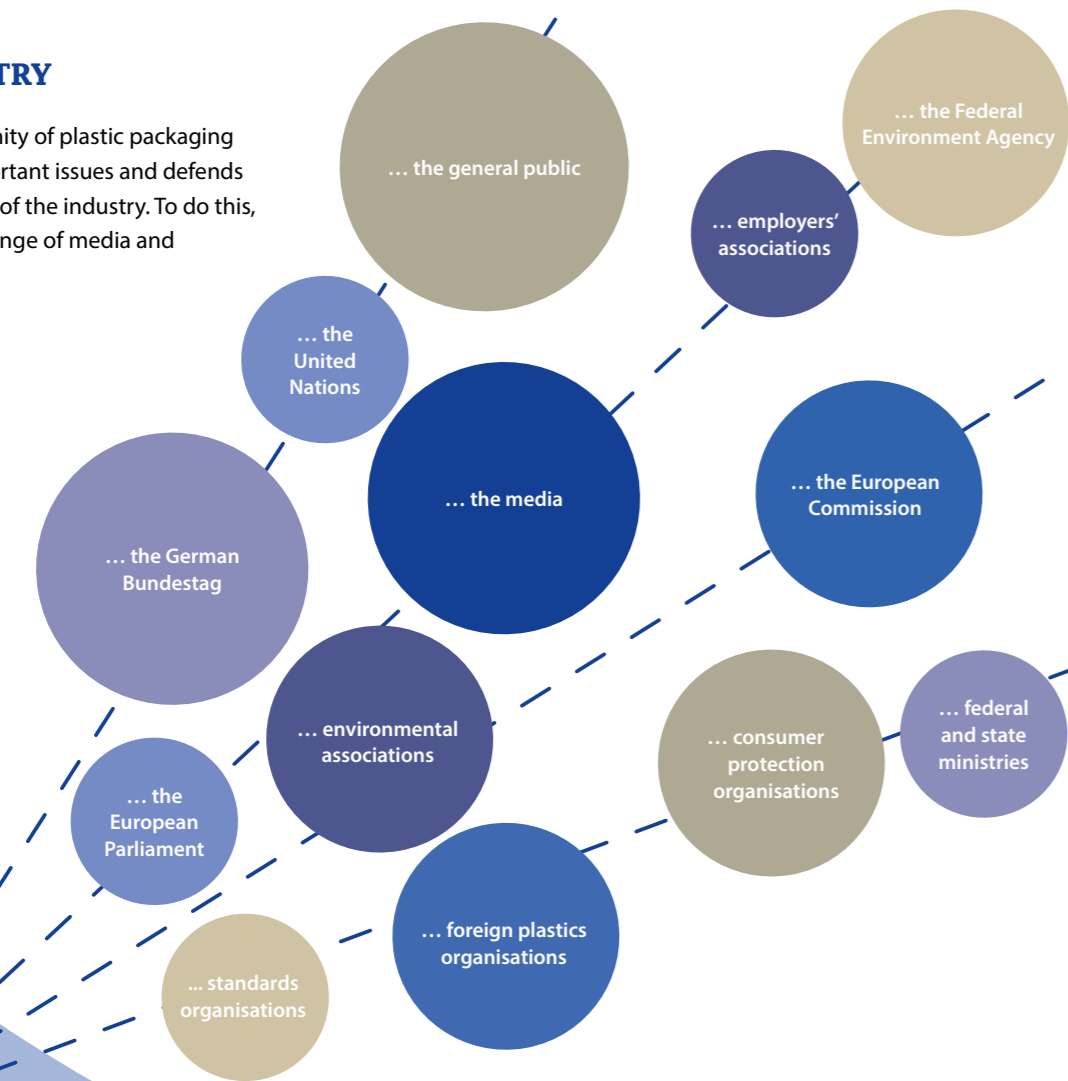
TRY

nity of plastic packaging rtant issues and defends of the industry. To do this, nge of media and

… the general public

… the Federal Environment Agency

… employers' associations

… the United Nations

… the media

… the European Commission

… the German Bundestag

… environmental associations

… consumer protection organisations

… federal and state ministries

… the European Parliament

… foreign plastics organisations

... standards organisations